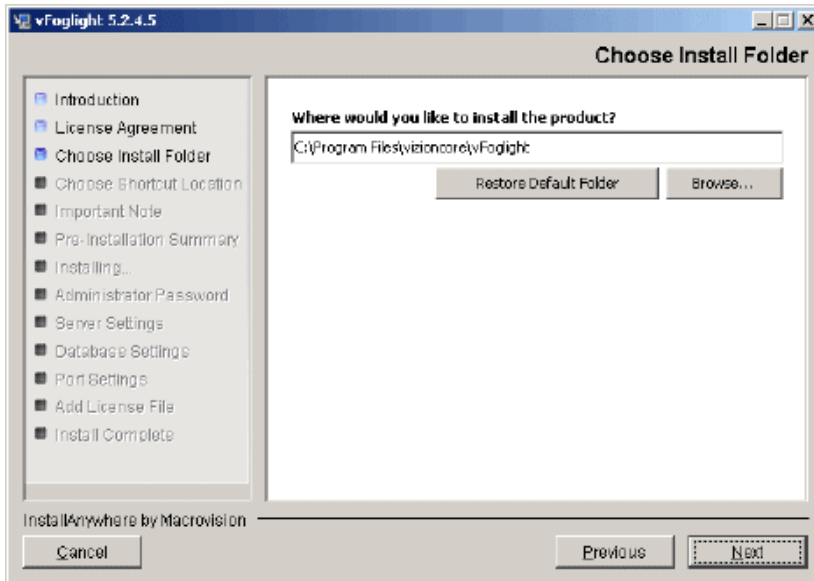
vFoglight 5.2.4.5

Choose Install Folder

Introduction
License Agreement
Choose Install Folder
Choose Shortcut Location
Important Note
Pre-Installation Summary
Installing...
Administrator Password
Server Settings
Database Settings
Port Settings
Add License File
Install Complete

Where would you like to install the product?

C:\Program Files\vizioncore\vFoglight

Restore Default Folder

Browse...

InstallAnywhere by Macrovision

Cancel

Previous

Next